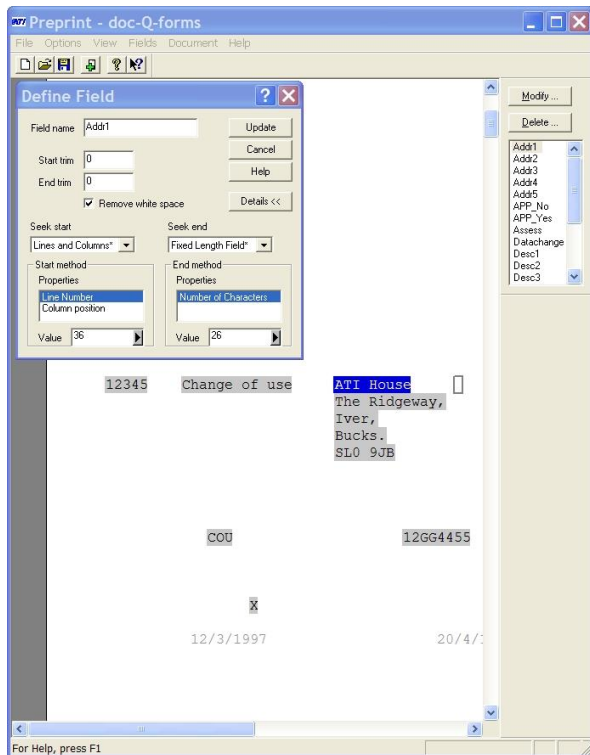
Preprint - doc-Q-forms

File Options View Fields Document Help

Define Field

Field name Addr1

Update

Cancel

Help

Start trim 0

End trim 0

Remove white space

Details <<

Seek start

Lines and Columns*

Seek end

Fixed Length Field*

Start method

Properties

Line Number

Column position

Value 36

End method

Properties

Number of Characters

Value 26

Modify ...

Delete ...

Addr1
Addr2
Addr3
Addr4
Addr5
APP_No
APP_Yes
Assess
Datachange
Desc1
Desc2
Desc3

12345 Change of use

ATI House
The Ridgeway,
Iver,
Bucks.
SL0 9JB

COU

12GG4455

X

12/3/1997

20/4/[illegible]

For Help, press F1